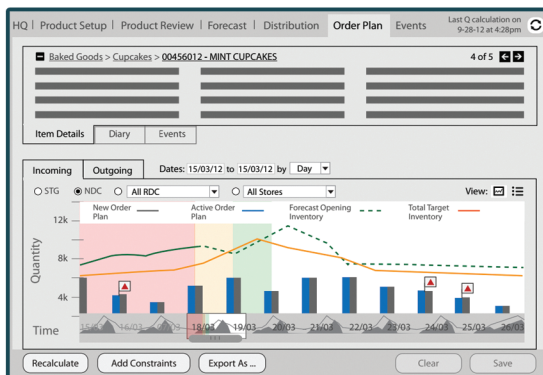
HQ | Product Setup | Product Review | Forecast | Distribution | Order Plan | Events | Last Q calculation on 9-28-12 at 4:28pm

Baked Goods > Cupcakes > 00456012 - MINT CUPCAKES

4 of 5

Item Details | Diary | Events

Incoming | Outgoing | Dates: 15/03/12 to 15/03/12 by Day

STG | NDC | All RDC | All Stores | View:

New Order Plan | Active Order Plan | Forecast Opening Inventory | Total Target Inventory

12k
8k
4k
Quantity

Time | 15/03 | 16/03 | 17/03 | 18/03 | 19/03 | 20/03 | 21/03 | 22/03 | 23/03 | 24/03 | 25/03 | 26/03

Recalculate | Add Constraints | Export As ... | Clear | Save